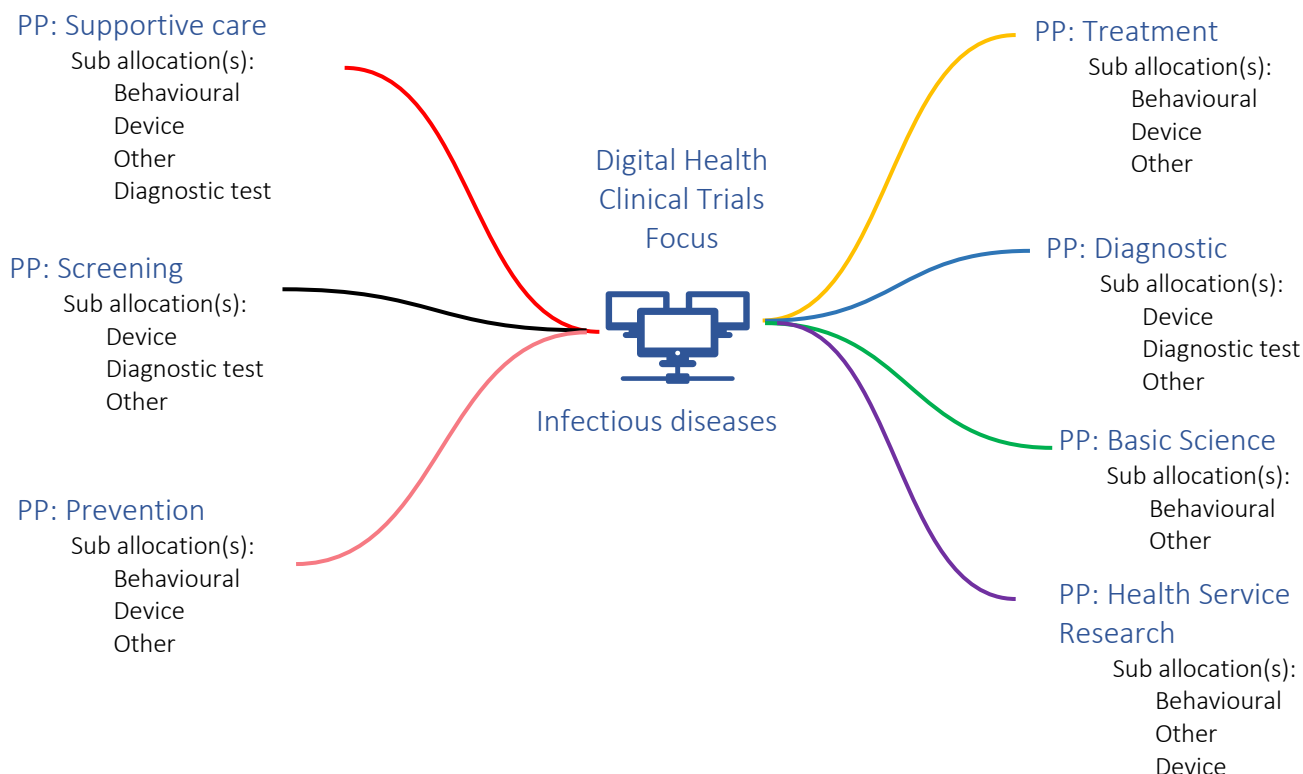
PP: Supportive care
Sub allocation(s):
Behavioural
Device
Other
Diagnostic test

PP: Screening
Sub allocation(s):
Device
Diagnostic test
Other

PP: Prevention
Sub allocation(s):
Behavioural
Device
Other

Digital Health Clinical Trials Focus

Infectious diseases

PP: Treatment
Sub allocation(s):
Behavioural
Device
Other

PP: Diagnostic
Sub allocation(s):
Device
Diagnostic test
Other

PP: Basic Science
Sub allocation(s):
Behavioural
Other

PP: Health Service Research
Sub allocation(s):
Behavioural
Other
Device